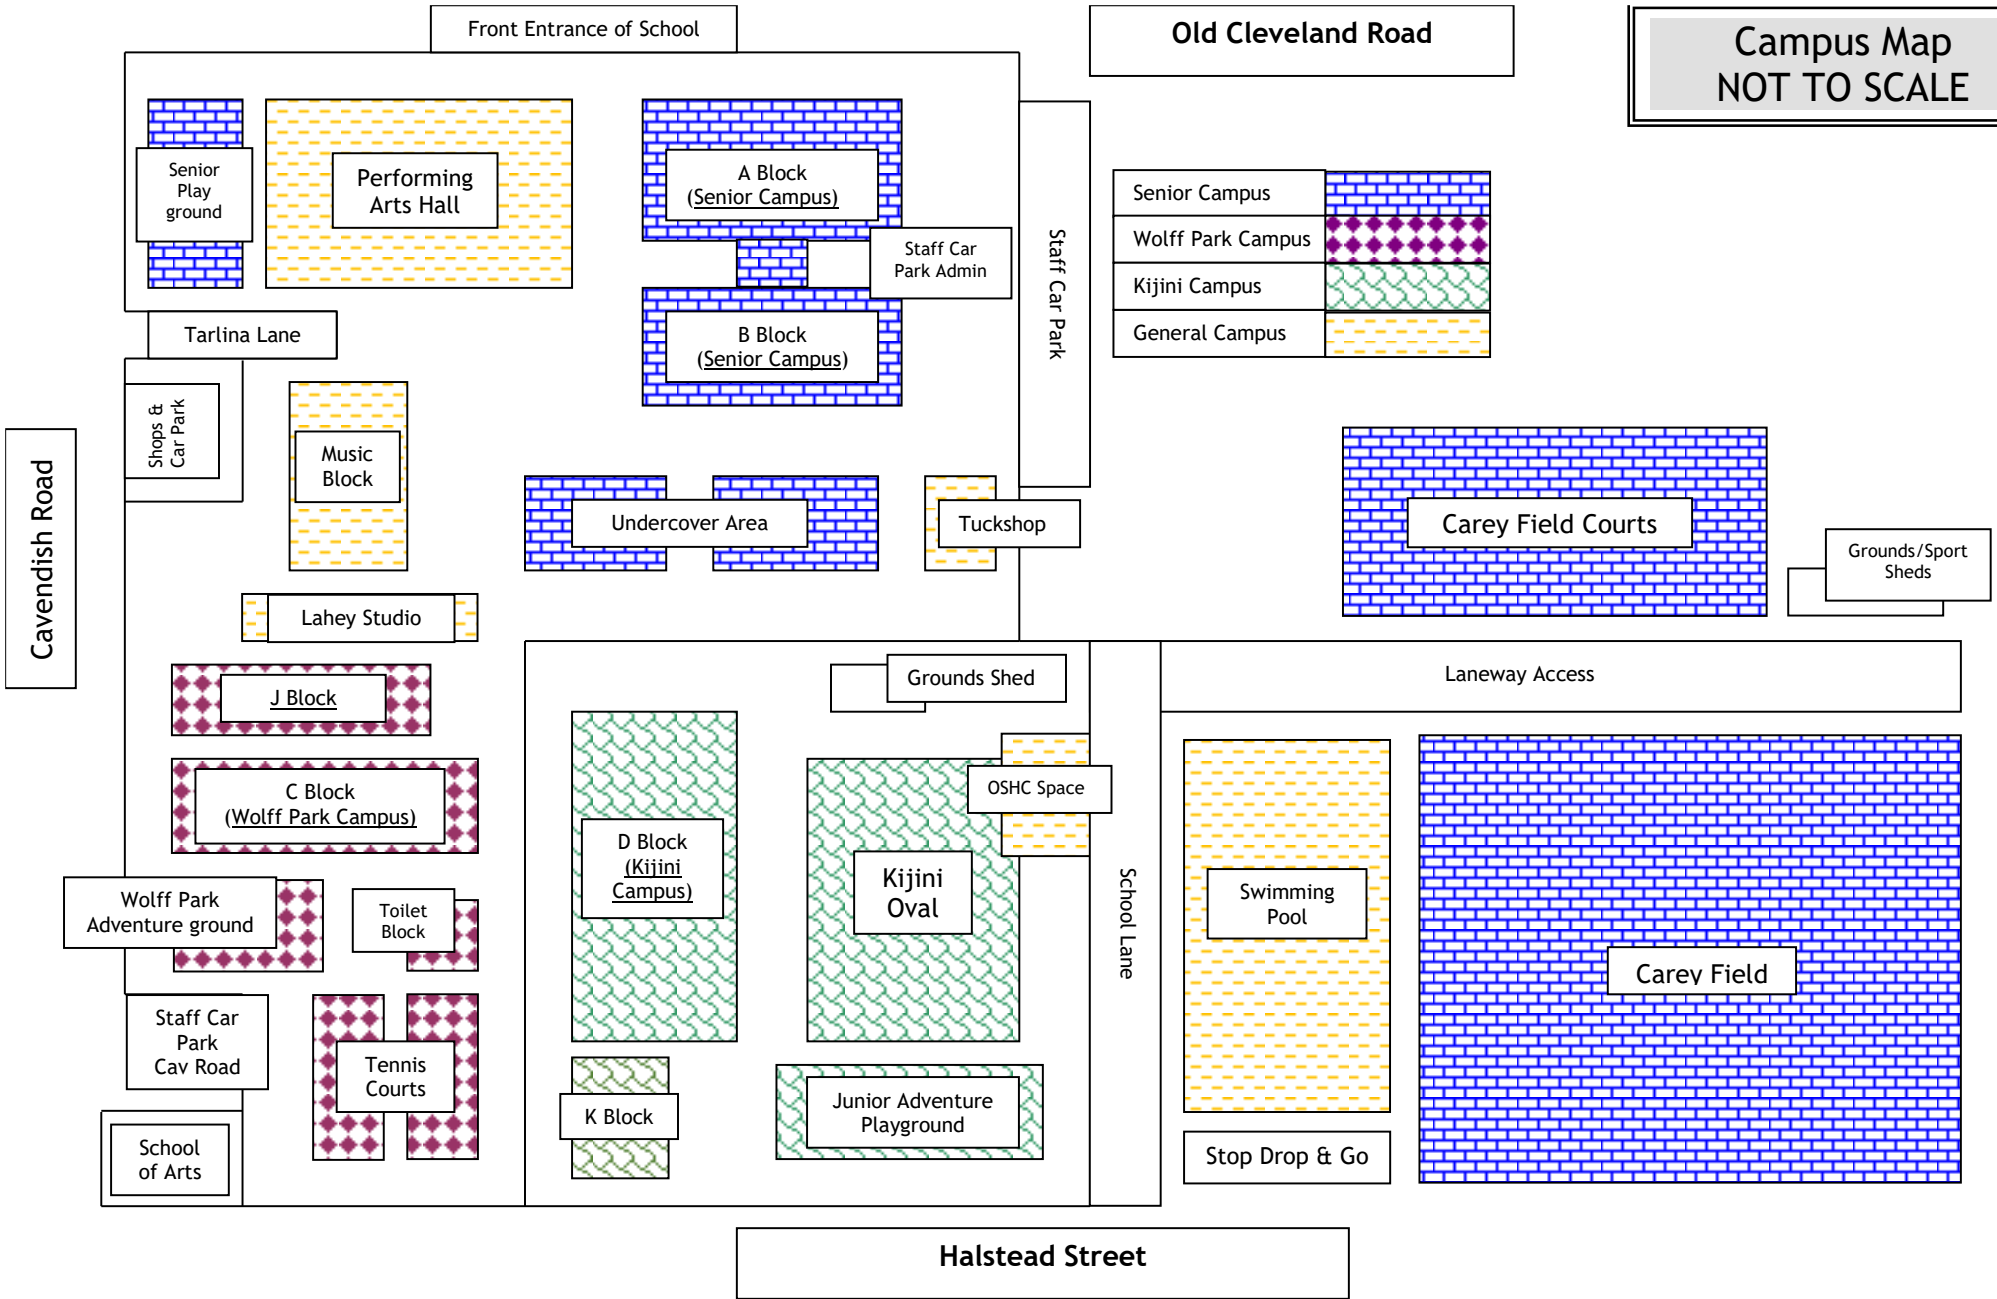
Front Entrance of School

Old Cleveland Road

Campus Map
NOT TO SCALE

Senior Play ground

Performing Arts Hall

A Block
(Senior Campus)

Staff Car Park Admin

B Block
(Senior Campus)

Staff Car Park

| Senior Campus | |
|---|---|
| Wolff Park Campus | |
| Kijini Campus | |
| General Campus | |

Tarlina Lane

Shops & Car Park

Music Block

Cavendish Road

Undercover Area

Tuckshop

Carey Field Courts

Grounds/Sport Sheds

Lahey Studio

J Block

Grounds Shed

Laneway Access

C Block
(Wolff Park Campus)

OSHC Space

D Block
(Kijini Campus)

Kijini Oval

School Lane

Swimming Pool

Carey Field

Wolff Park Adventure ground

Toilet Block

Staff Car Park Cav Road

Tennis Courts

K Block

Junior Adventure Playground

Stop Drop & Go

School of Arts

Halstead Street